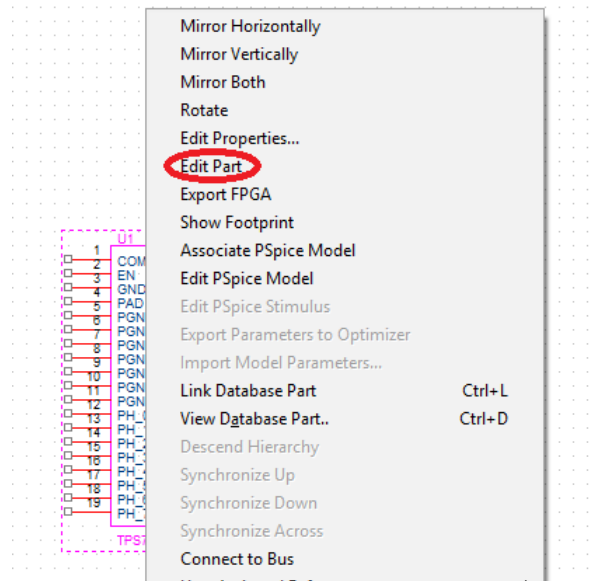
U1

1 COM
2 EN
3 GND
4 PAD
5 PGN
6 PGN
7 PGN
8 PGN
9 PGN
10 PGN
11 PGN
12 PGN
13 PH_
14 PH_
15 PH_
16 PH_
17 PH_
18 PH_
19 PH_

TPS

Mirror Horizontally
Mirror Vertically
Mirror Both
Rotate
Edit Properties...
Edit Part
Export FPGA
Show Footprint
Associate PSpice Model
Edit PSpice Model
Edit PSpice Stimulus
Export Parameters to Optimizer
Import Model Parameters...
Link Database Part Ctrl+L
View Database Part.. Ctrl+D
Descend Hierarchy
Synchronize Up
Synchronize Down
Synchronize Across
Connect to Bus
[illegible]